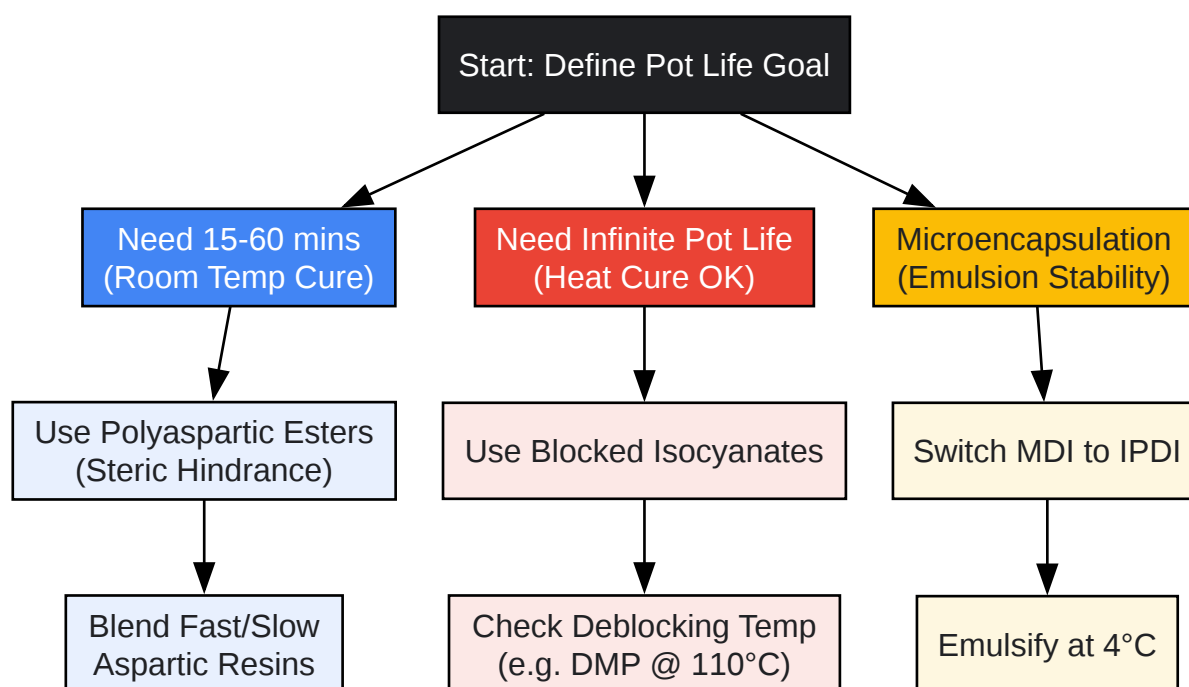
Start: Define Pot Life Goal

Need 15-60 mins (Room Temp Cure)

Need Infinite Pot Life (Heat Cure OK)

Microencapsulation (Emulsion Stability)

Use Polyaspartic Esters (Steric Hindrance)

Use Blocked Isocyanates

Switch MDI to IPDI

Blend Fast/Slow Aspartic Resins

Check Deblocking Temp (e.g. DMP @ 110°C)

Emulsify at 4°C